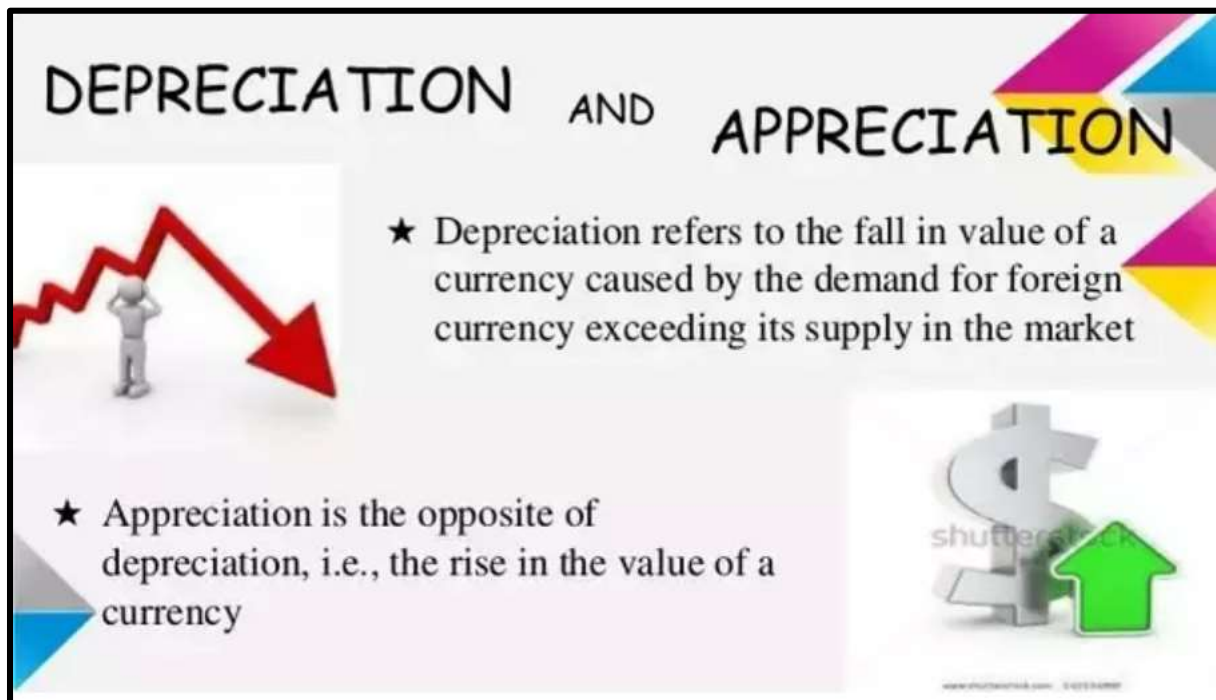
DEPRECIATION AND APPRECIATION

★ Depreciation refers to the fall in value of a currency caused by the demand for foreign currency exceeding its supply in the market

★ Appreciation is the opposite of depreciation, i.e., the rise in the value of a currency

shutterstock

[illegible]